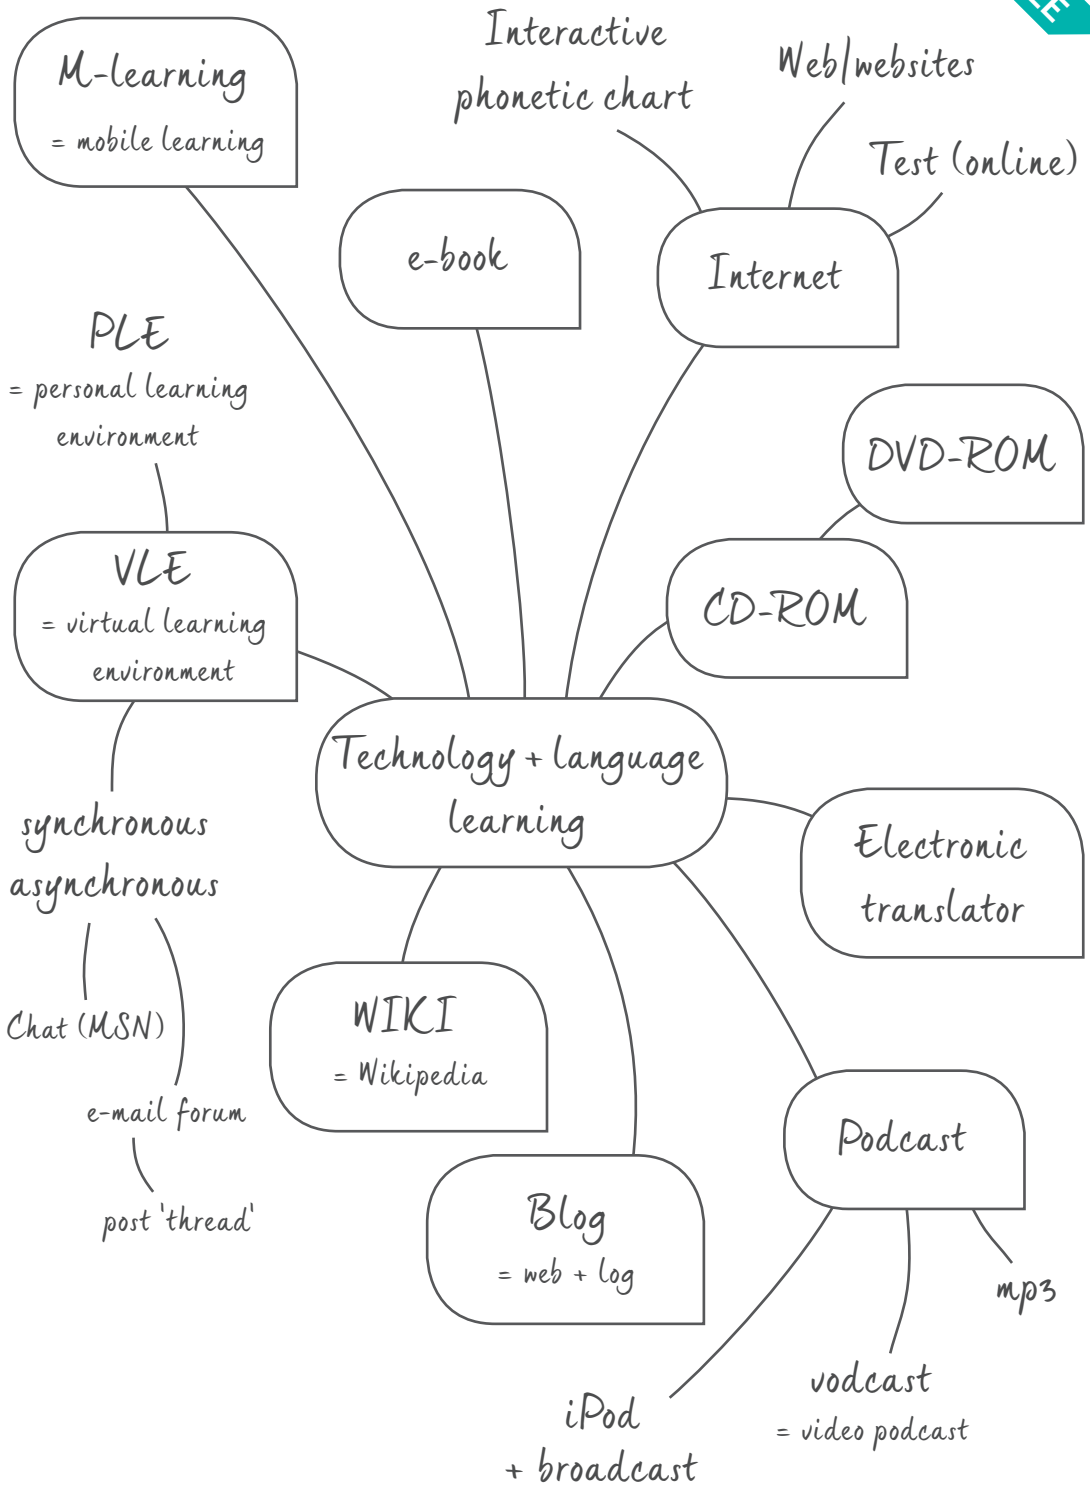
M-learning
= mobile learning

Interactive phonetic chart

Web/websites

Test (online)

e-book

Internet

PLE
= personal learning environment

DVD-ROM

VLE
= virtual learning environment

CD-ROM

Technology + language learning

synchronous
asynchronous

Electronic translator

Chat (MSN)

e-mail forum

post 'thread'

WIKI
= Wikipedia

Blog
= web + log

Podcast

mp3

vodcast
= video podcast

iPod
+ broadcast